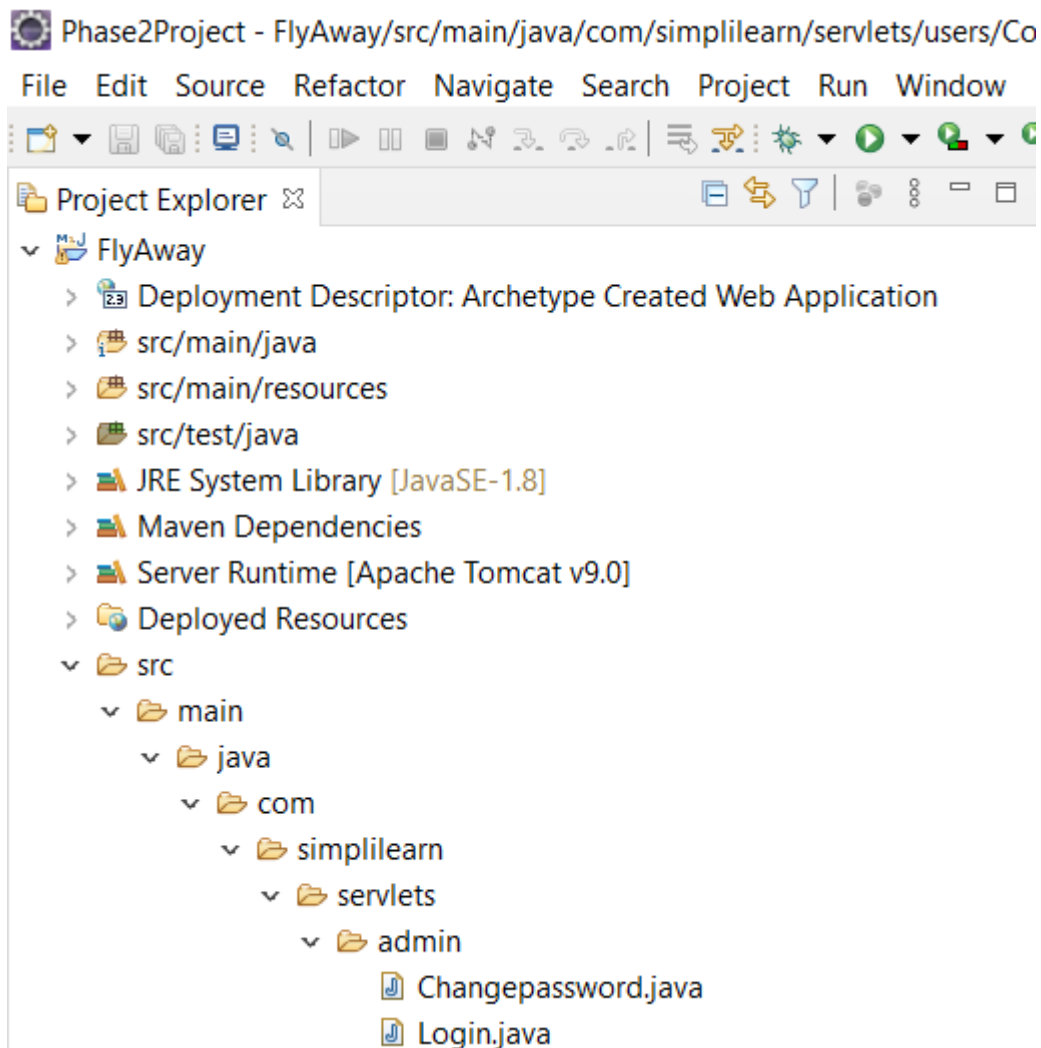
Phase2Project - FlyAway/src/main/java/com/simplilearn/servlets/users/Co

File Edit Source Refactor Navigate Search Project Run Window

Project Explorer ☒

FlyAway
Deployment Descriptor: Archetype Created Web Application
src/main/java
src/main/resources
src/test/java
JRE System Library [JavaSE-1.8]
Maven Dependencies
Server Runtime [Apache Tomcat v9.0]
Deployed Resources
src
main
java
com
simplilearn
servlets
admin
Changepassword.java
Login.java